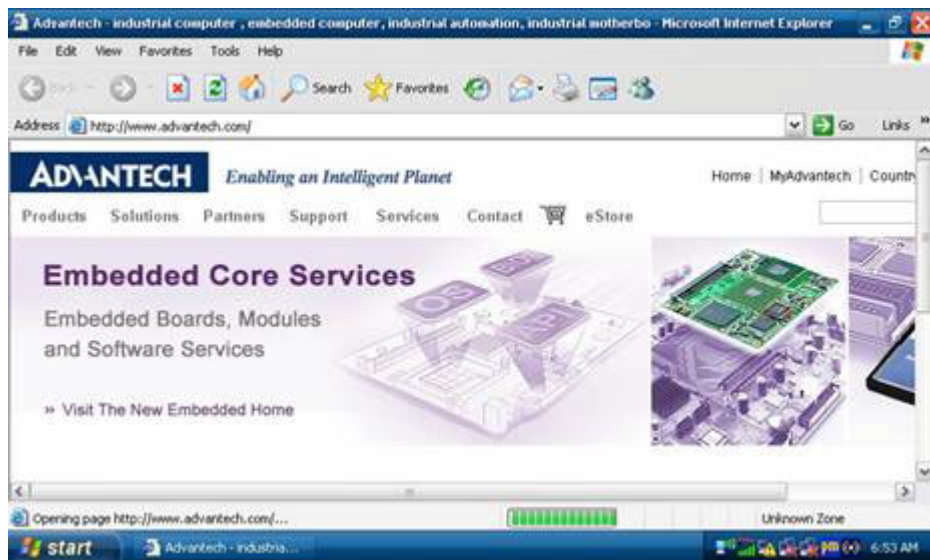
Advantech - industrial computer , embedded computer, industrial automation, industrial motherbo - Microsoft Internet Explorer

File Edit View Favorites Tools Help

Back Search Favorites

Address http://www.advantech.com/ Go Links

ADVANTECH Enabling an Intelligent Planet

Home | MyAdvantech | Countr

Products Solutions Partners Support Services Contact eStore

Embedded Core Services

Embedded Boards, Modules and Software Services

» Visit The New Embedded Home

Opening page http://www.advantech.com/...

Unknown Zone

start Advantech - industria...

6:53 AM